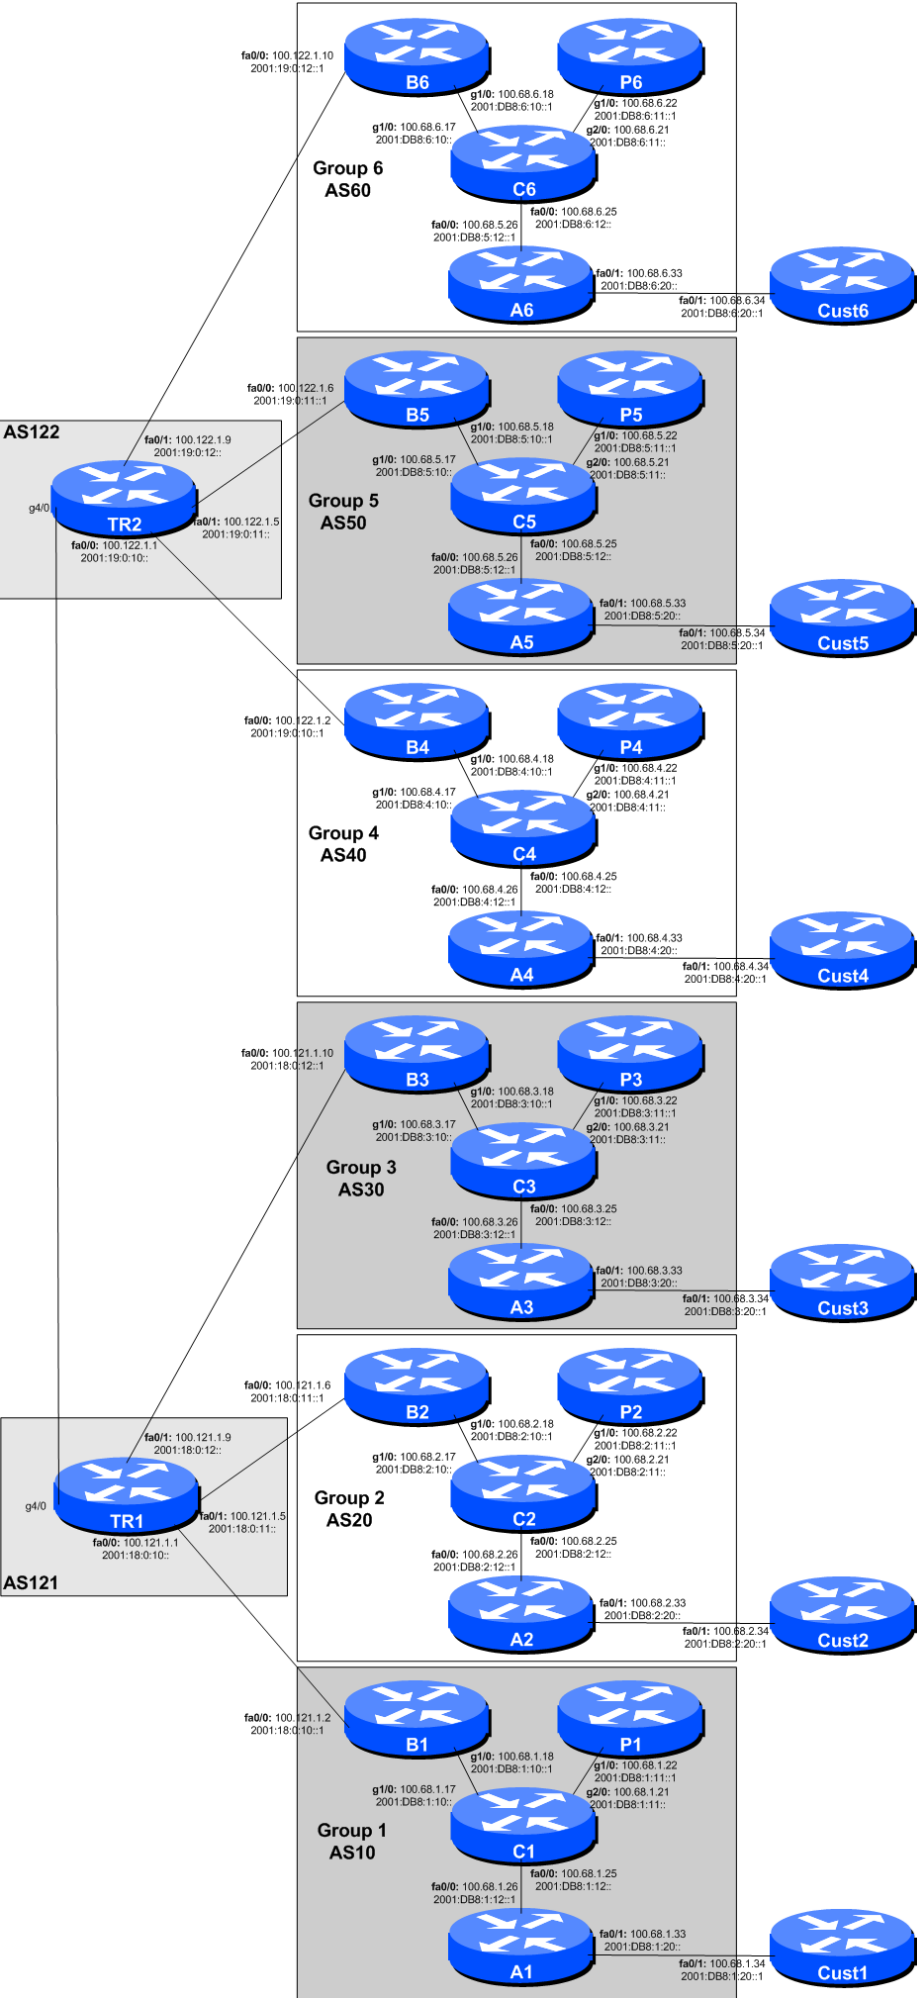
fa0/0: 100.122.1.10
2001:19:0:12::1

B6

P6

g1/0: 100.68.6.18
2001:DB8:6:10::1

g1/0: 100.68.6.22
2001:DB8:6:11::1

g1/0: 100.68.6.17
2001:DB8:6:10::

g2/0: 100.68.6.21
2001:DB8:6:11::

Group 6
AS60

C6

fa0/0: 100.68.6.25
2001:DB8:6:12::

fa0/0: 100.68.5.26
2001:DB8:5:12::1

fa0/1: 100.68.6.33
2001:DB8:6:20::

A6

fa0/1: 100.68.6.34
2001:DB8:6:20::1

Cust6

fa0/0: 100.122.1.6
2001:19:0:11::1

B5

P5

AS122

fa0/1: 100.122.1.9
2001:19:0:12::

g1/0: 100.68.5.18
2001:DB8:5:10::1

g1/0: 100.68.5.22
2001:DB8:5:11::1

g1/0: 100.68.5.17
2001:DB8:5:10::

g2/0: 100.68.5.21
2001:DB8:5:11::

g4/0

TR2

fa0/1: 100.122.1.5
2001:19:0:11::

Group 5
AS50

C5

fa0/0: 100.122.1.1
2001:19:0:10::

fa0/0: 100.68.5.25
2001:DB8:5:12::

fa0/0: 100.68.5.26
2001:DB8:5:12::1

fa0/1: 100.68.5.33
2001:DB8:5:20::

A5

fa0/1: 100.68.5.34
2001:DB8:5:20::1

Cust5

fa0/0: 100.122.1.2
2001:19:0:10::1

B4

P4

g1/0: 100.68.4.18
2001:DB8:4:10::1

g1/0: 100.68.4.22
2001:DB8:4:11::1

g1/0: 100.68.4.17
2001:DB8:4:10::

g2/0: 100.68.4.21
2001:DB8:4:11::

Group 4
AS40

C4

fa0/0: 100.68.4.25
2001:DB8:4:12::

fa0/0: 100.68.4.26
2001:DB8:4:12::1

fa0/1: 100.68.4.33
2001:DB8:4:20::

A4

fa0/1: 100.68.4.34
2001:DB8:4:20::1

Cust4

fa0/0: 100.121.1.10
2001:18:0:12::1

B3

P3

g1/0: 100.68.3.18
2001:DB8:3:10::1

g1/0: 100.68.3.22
2001:DB8:3:11::1

g1/0: 100.68.3.17
2001:DB8:3:10::

g2/0: 100.68.3.21
2001:DB8:3:11::

Group 3
AS30

C3

fa0/0: 100.68.3.25
2001:DB8:3:12::

fa0/0: 100.68.3.26
2001:DB8:3:12::1

fa0/1: 100.68.3.33
2001:DB8:3:20::

A3

fa0/1: 100.68.3.34
2001:DB8:3:20::1

Cust3

fa0/0: 100.121.1.6
2001:18:0:11::1

B2

P2

fa0/1: 100.121.1.9
2001:18:0:12::

g1/0: 100.68.2.18
2001:DB8:2:10::1

g1/0: 100.68.2.22
2001:DB8:2:11::1

g1/0: 100.68.2.17
2001:DB8:2:10::

g2/0: 100.68.2.21
2001:DB8:2:11::

g4/0

TR1

fa0/1: 100.121.1.5
2001:18:0:11::

Group 2
AS20

C2

fa0/0: 100.121.1.1
2001:18:0:10::

fa0/0: 100.68.2.25
2001:DB8:2:12::

AS121

fa0/0: 100.68.2.26
2001:DB8:2:12::1

fa0/1: 100.68.2.33
2001:DB8:2:20::

A2

fa0/1: 100.68.2.34
2001:DB8:2:20::1

Cust2

fa0/0: 100.121.1.2
2001:18:0:10::1

B1

P1

g1/0: 100.68.1.18
2001:DB8:1:10::1

g1/0: 100.68.1.22
2001:DB8:1:11::1

g1/0: 100.68.1.17
2001:DB8:1:10::

g2/0: 100.68.1.21
2001:DB8:1:11::

Group 1
AS10

C1

fa0/0: 100.68.1.25
2001:DB8:1:12::

fa0/0: 100.68.1.26
2001:DB8:1:12::1

fa0/1: 100.68.1.33
2001:DB8:1:20::

A1

fa0/1: 100.68.1.34
2001:DB8:1:20::1

Cust1